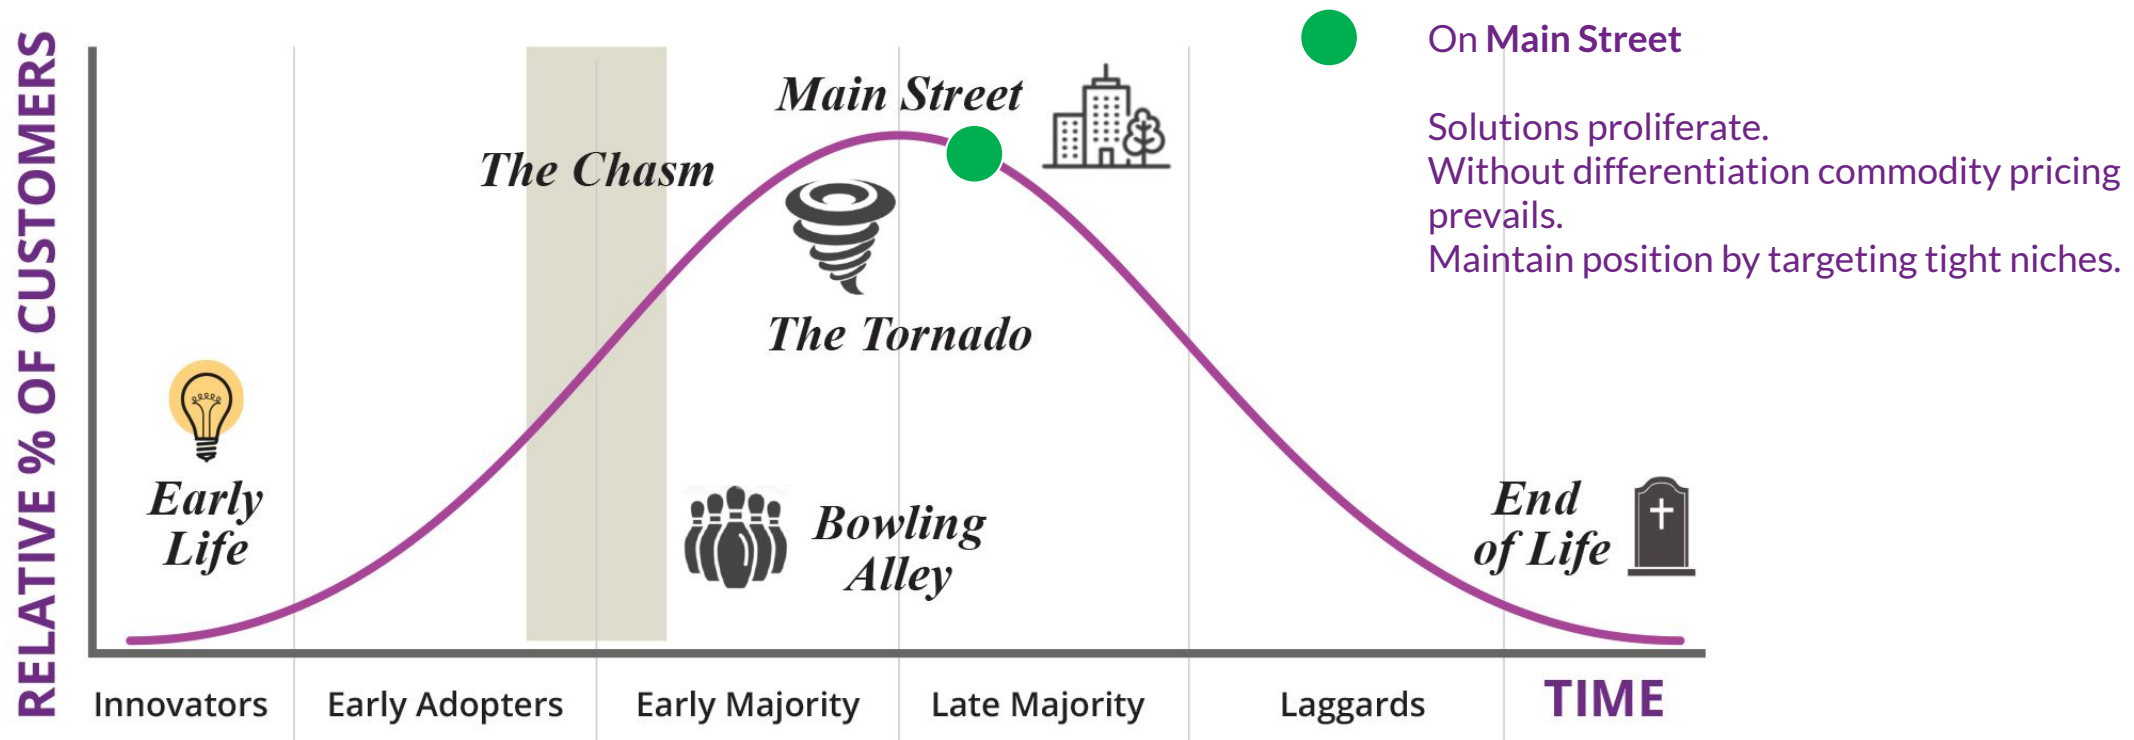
On Main Street

Solutions proliferate.
Without differentiation commodity pricing prevails.
Maintain position by targeting tight niches.

RELATIVE % OF CUSTOMERS

Main Street

The Chasm

The Tornado

Early Life

Bowling Alley

End of Life

Innovators

Early Adopters

Early Majority

Late Majority

Laggards

TIME